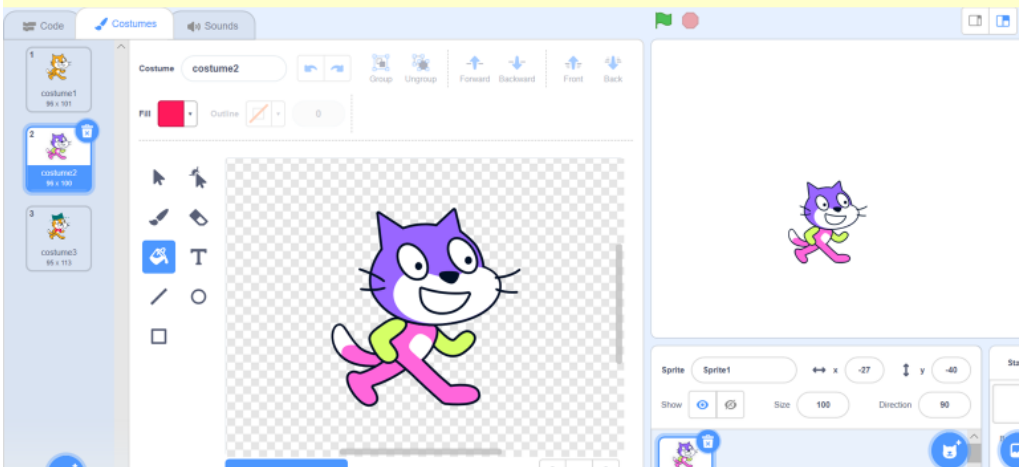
Code
Costumes
Sounds

1
costume1
96 x 101

2
costume2
96 x 100

3
costume3
95 x 113

Costume
costume2
Group
Ungroup
Forward
Backward
Front
Back

Fill
Outline
0

Sprite
Sprite1
x
-27
y
-40
Show
Size
100
Direction
90

Sta